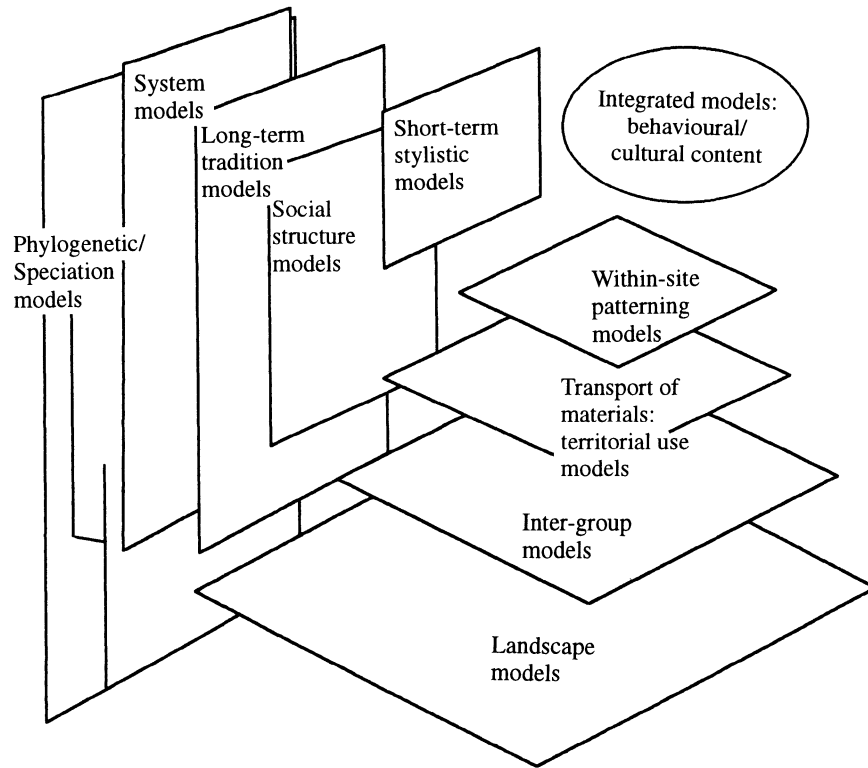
System models

Long-term tradition models

Short-term stylistic models

Integrated models: behavioural/ cultural content

Social structure models

Phylogenetic/ Speciation models

Within-site patterning models

Transport of materials: territorial use models

Inter-group models

Landscape models